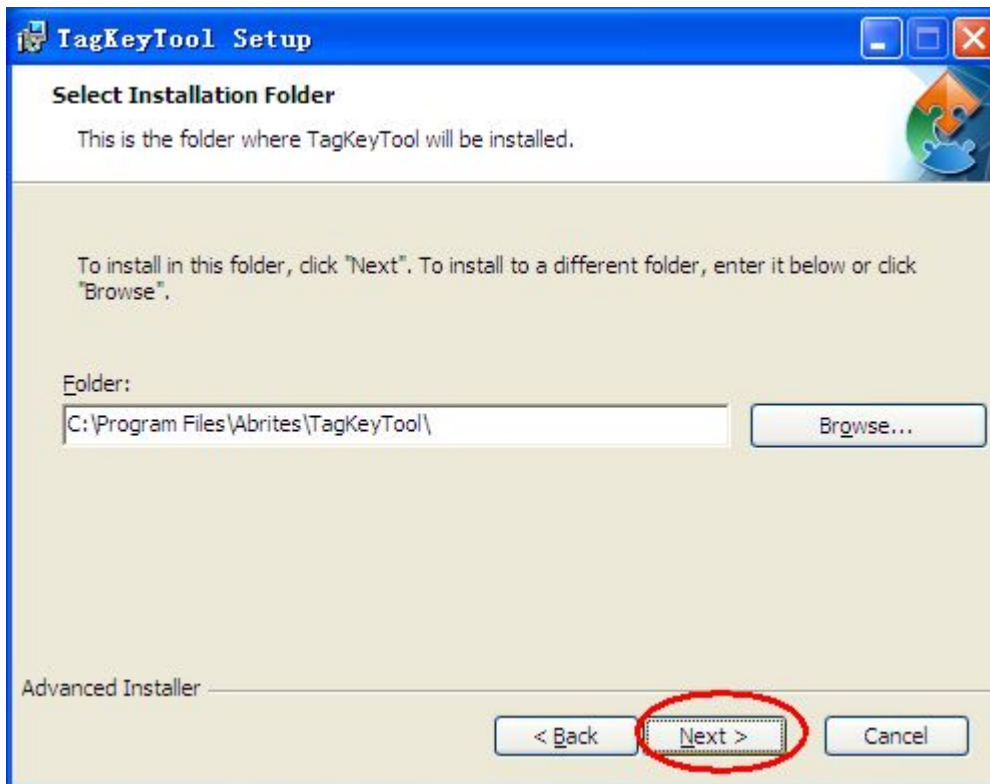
TagKeyTool Setup

Select Installation Folder

This is the folder where TagKeyTool will be installed.

To install in this folder, click "Next". To install to a different folder, enter it below or click "Browse".

Folder:

C:\Program Files\Abrites\TagKeyTool\

Browse...

Advanced Installer

< Back

Next >

Cancel